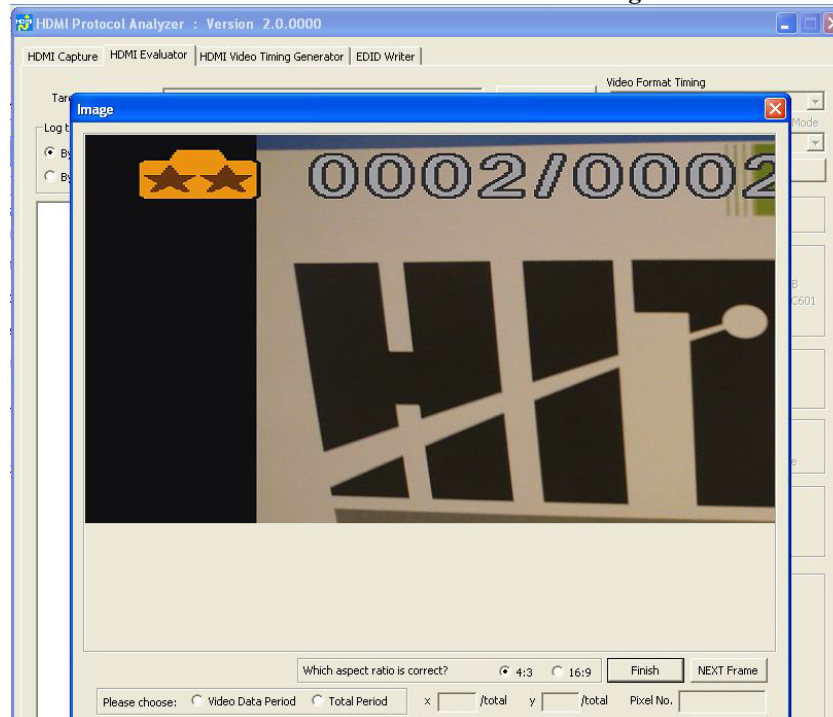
HDMI Protocol Analyzer : Version 2.0.0000

HDMI Capture | HDMI Evaluator | HDMI Video Timing Generator | EDID Writer

Tar

Log t

By

By

Video Format Timing

Mode

B

C601

e

Image

0002/0002

Which aspect ratio is correct? 4:3 16:9 Finish NEXT Frame

Please choose: Video Data Period Total Period x /total y /total Pixel No.